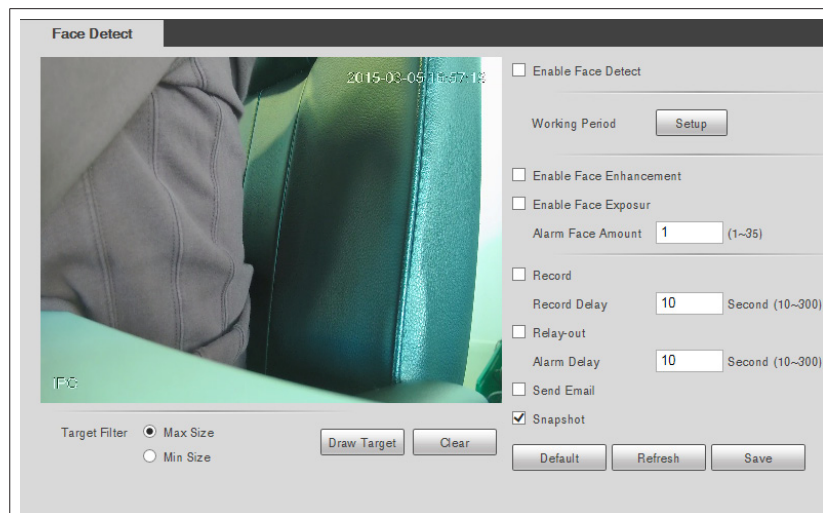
Face Detect

2015-03-05 15:57:18

IPC

Enable Face Detect

Working Period Setup

Enable Face Enhancement

Enable Face Exposur

Alarm Face Amount 1 (1~35)

Record

Record Delay 10 Second (10~300)

Relay-out

Alarm Delay 10 Second (10~300)

Send Email

Snapshot

Target Filter Max Size

Min Size

Draw Target Clear

Default Refresh Save